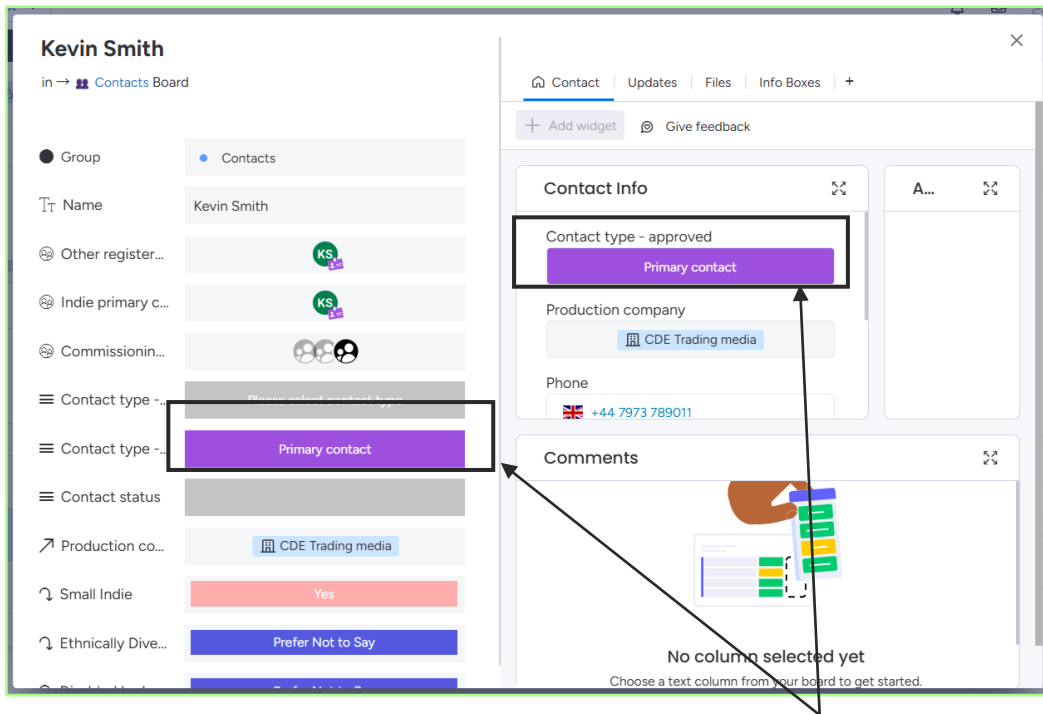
Kevin Smith

in → Contacts Board

Group Contacts

Name Kevin Smith

Other register... KS

Indie primary c... KS

Commissionin...

Contact type -... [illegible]

Contact type -... Primary contact

Contact status

Production co... CDE Trading media

Small Indie Yes

Ethnically Dive... Prefer Not to Say

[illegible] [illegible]

Contact Updates Files Info Boxes +

Add widget Give feedback

Contact Info

Contact type - approved

Primary contact

Production company

CDE Trading media

Phone

+44 7973 789011

A...

Comments

No column selected yet

Choose a text column from your board to get started.